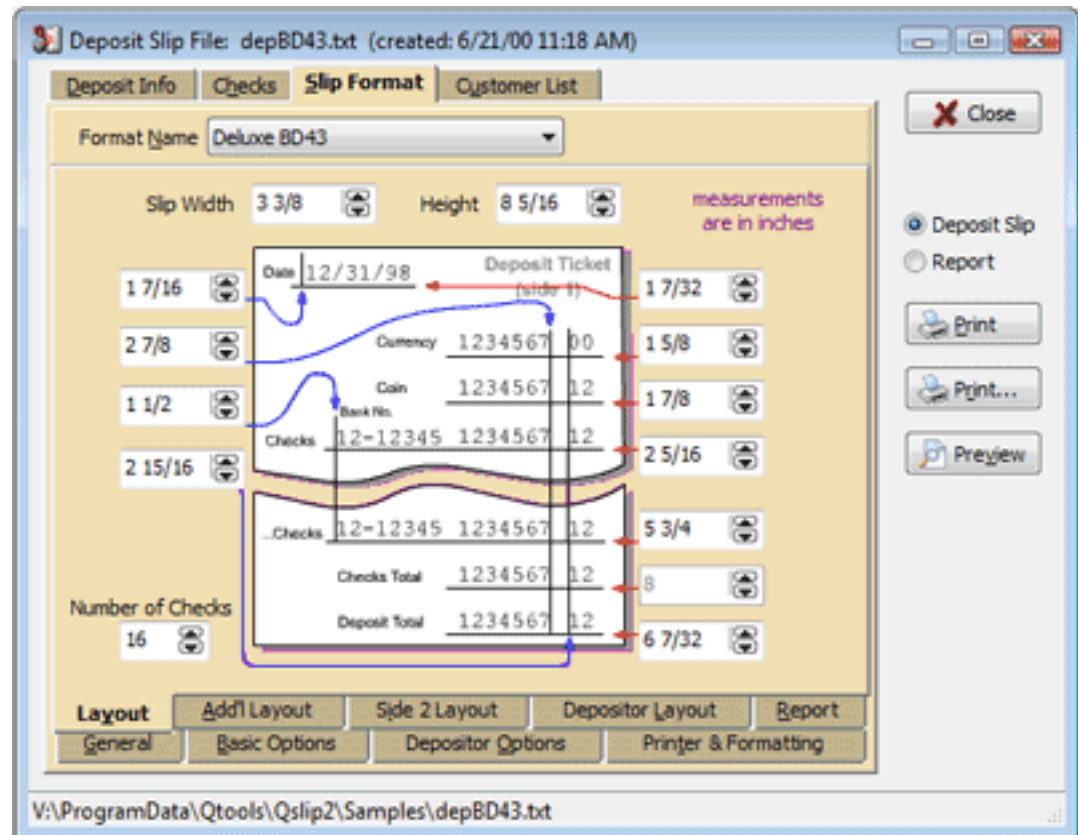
Deposit Slip File: depBD43.txt (created: 6/21/00 11:18 AM)

Deposit Info | Checks | Slip Format | Customer List

Close

Format Name Deluxe BD43

Slip Width 3 3/8 Height 8 5/16

measurements are in inches

Deposit Slip
Report

Print
Print...
Preview

1 7/16
2 7/8
1 1/2
2 15/16

Date 12/31/98
Deposit Ticket (side 1)
Currency 1234567 00
Coin 1234567 12
Bank No.
Checks 12-12345 1234567 12
...Checks 12-12345 1234567 12
Checks Total 1234567 12
Deposit Total 1234567 12

1 7/32
1 5/8
1 7/8
2 5/16
5 3/4
8
6 7/32

Number of Checks
16

Layout | Add'l Layout | Side 2 Layout | Depositor Layout | Report
General | Basic Options | Depositor Options | Printer & Formatting

V:\ProgramData\Qtools\Qslip2\Samples\depBD43.txt